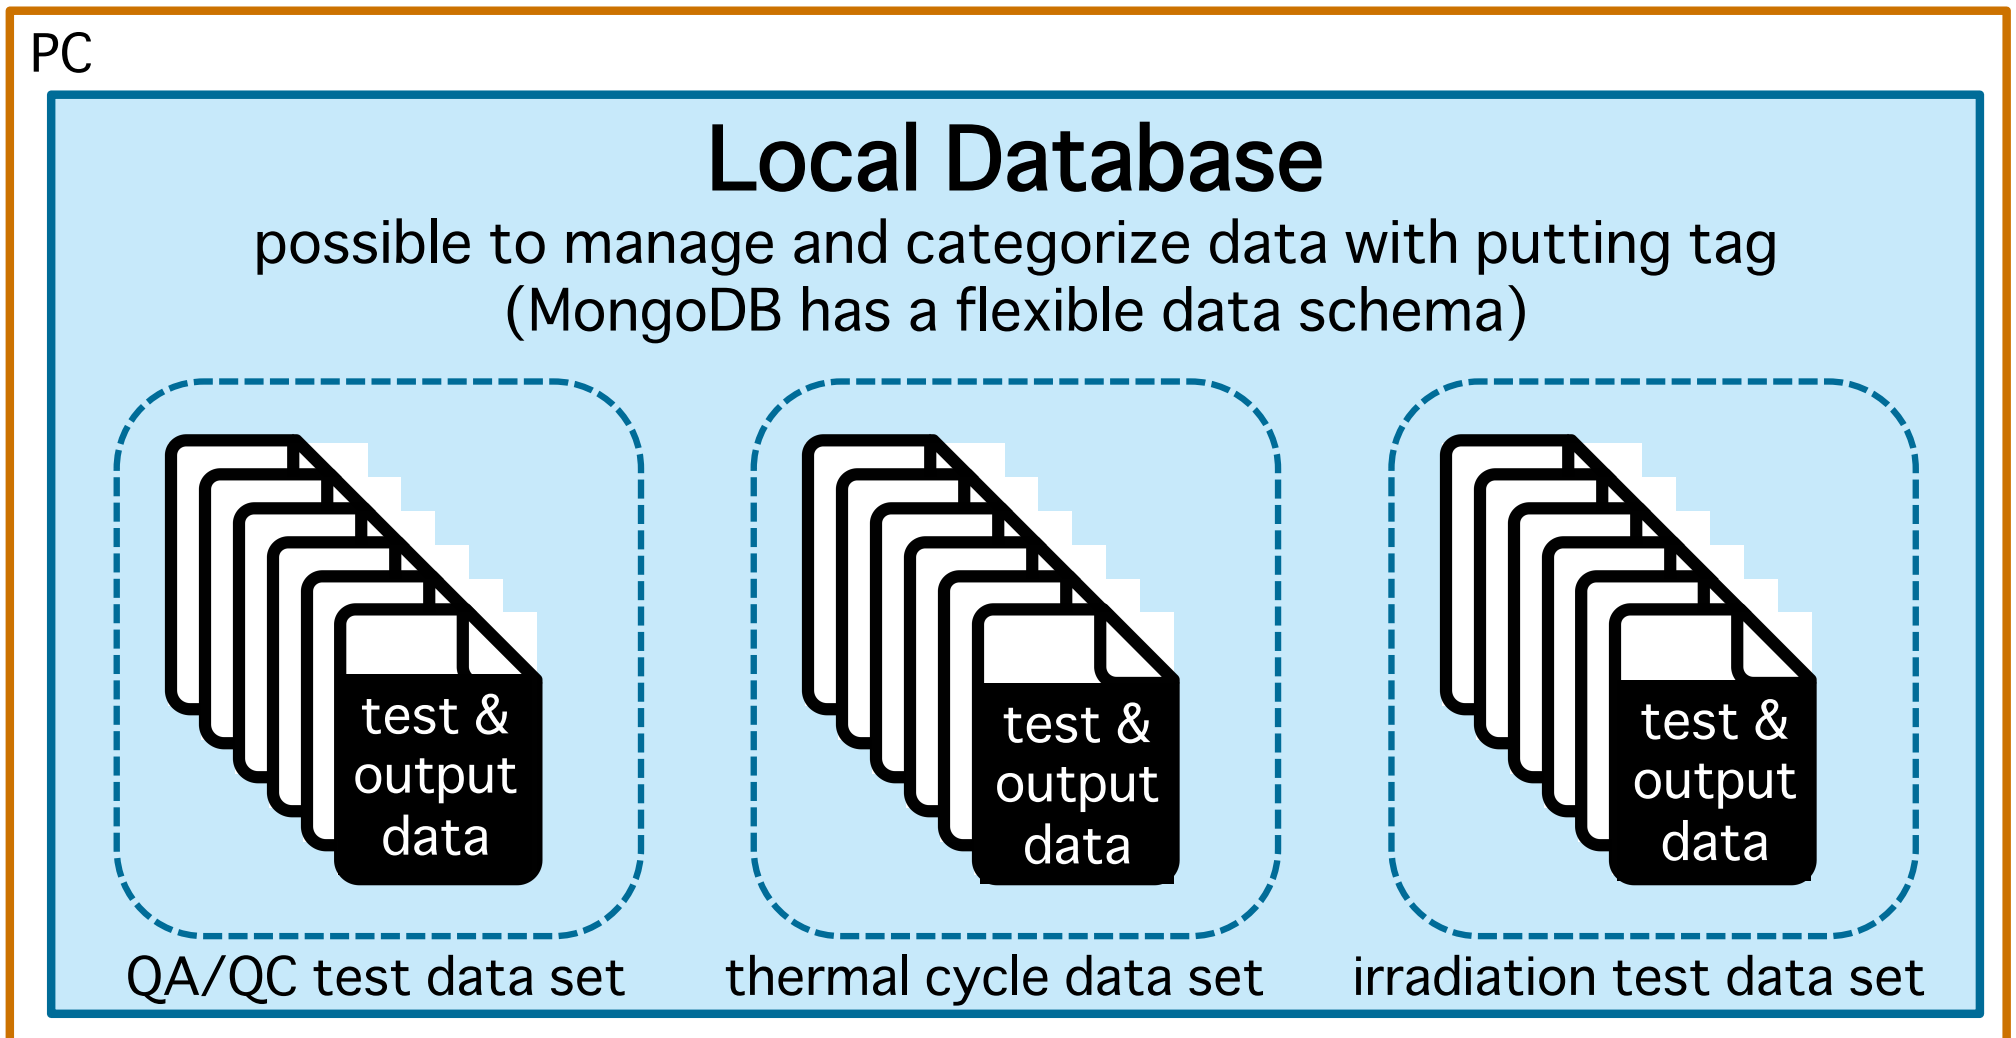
PC

Local Database

possible to manage and categorize data with putting tag
(MongoDB has a flexible data schema)

test & output data

test & output data

test & output data

QA/QC test data set

thermal cycle data set

irradiation test data set